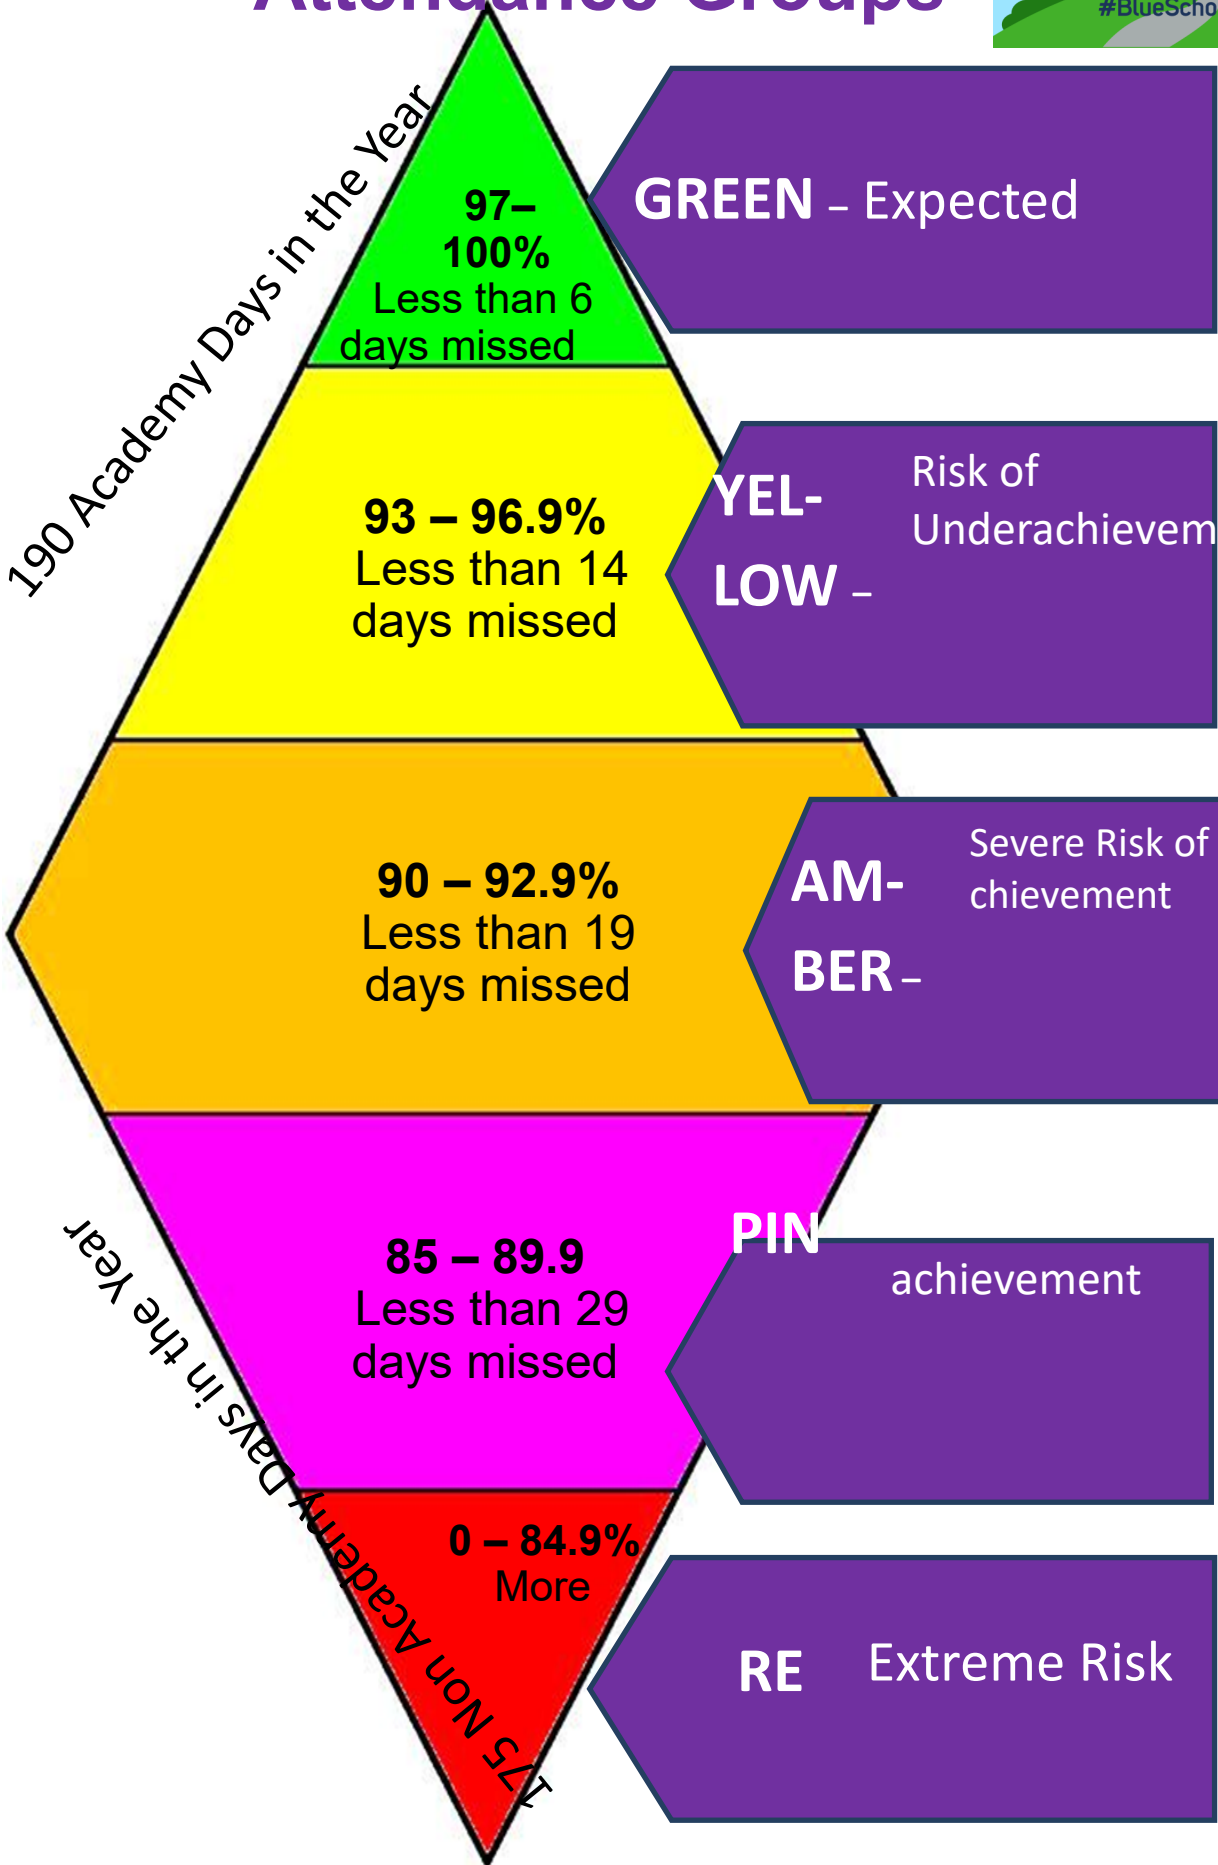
Attendance Groups

#BlueScho

190 Academy Days in the Year

97–100%
Less than 6 days missed

GREEN – Expected

93 – 96.9%
Less than 14 days missed

YEL-LOW – Risk of Underachievem

90 – 92.9%
Less than 19 days missed

AM-BER – Severe Risk of chievement

85 – 89.9
Less than 29 days missed

PIN achievement

0 – 84.9%
More

RE Extreme Risk

175 Non Academy Days in the Year